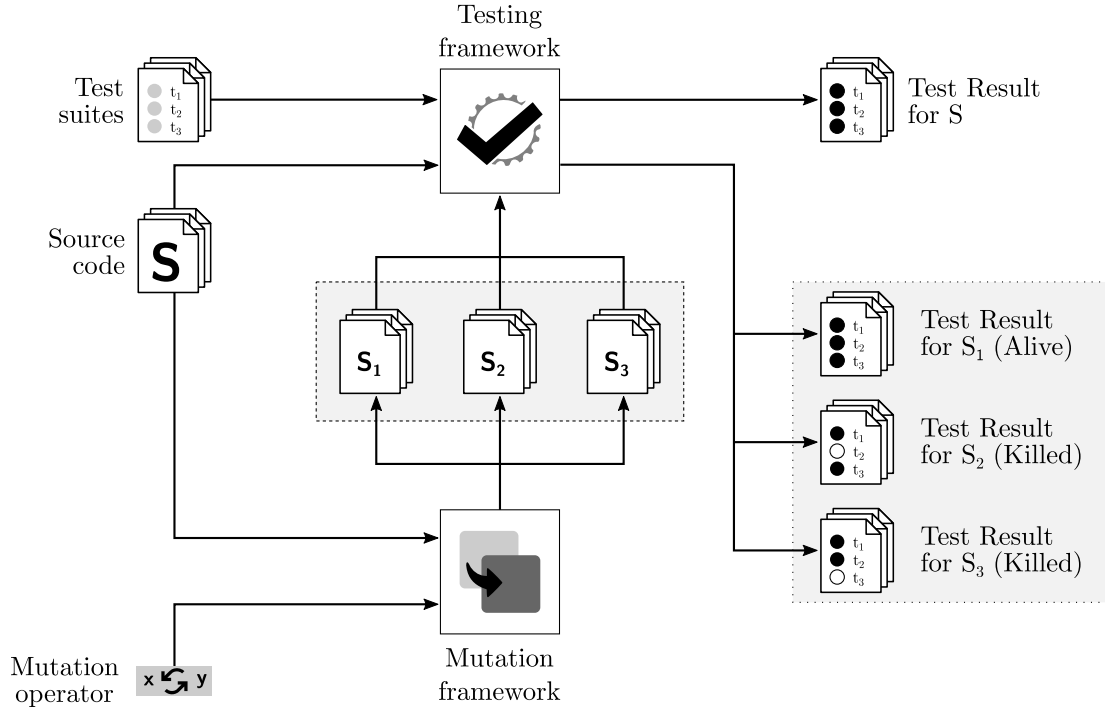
Testing framework

Test suites

$t_1$
$t_2$
$t_3$

Test Result for S

$t_1$
$t_2$
$t_3$

Source code

S

$S_1$

$S_2$

$S_3$

$t_1$
$t_2$
$t_3$

Test Result for $S_1$ (Alive)

$t_1$
$t_2$
$t_3$

Test Result for $S_2$ (Killed)

$t_1$
$t_2$
$t_3$

Test Result for $S_3$ (Killed)

Mutation operator

x y

Mutation framework